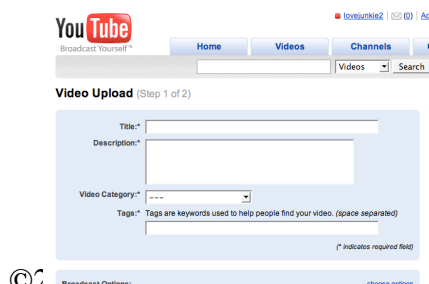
You Tube
Broadcast Yourself™

lovejunkie2 | (0) | Ac

Home
Videos
Channels

Videos
Search

Video Upload (Step 1 of 2)

Title:*

Description:*

Video Category:* ---

Tags:* Tags are keywords used to help people find your video. (space separated)

(* indicates required field)

©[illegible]

Broadcast Options:

choose options